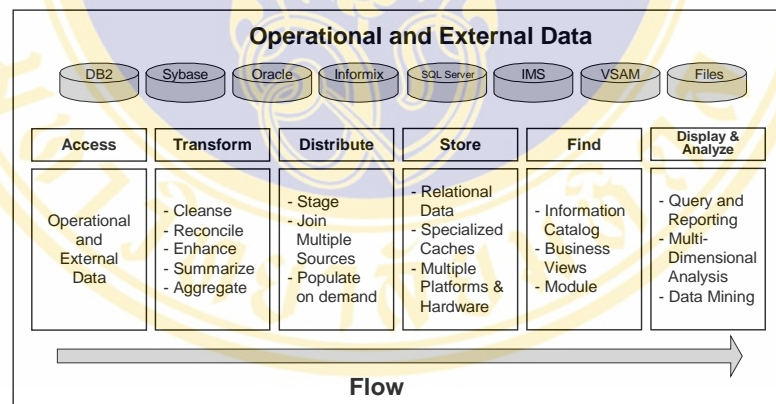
Operational and External Data

DB2 Sybase Oracle Informix SQL Server IMS VSAM Files

| Access | Transform | Distribute | Store | Find | Display & Analyze |
|---|---|---|---|---|---|
| Operational and External Data | - Cleanse - Reconcile - Enhance - Summarize - Aggregate | - Stage - Join Multiple Sources - Populate on demand | - Relational Data - Specialized Caches - Multiple Platforms & Hardware | - Information Catalog - Business Views - Module | - Query and Reporting - Multi-Dimensional Analysis - Data Mining |

Flow